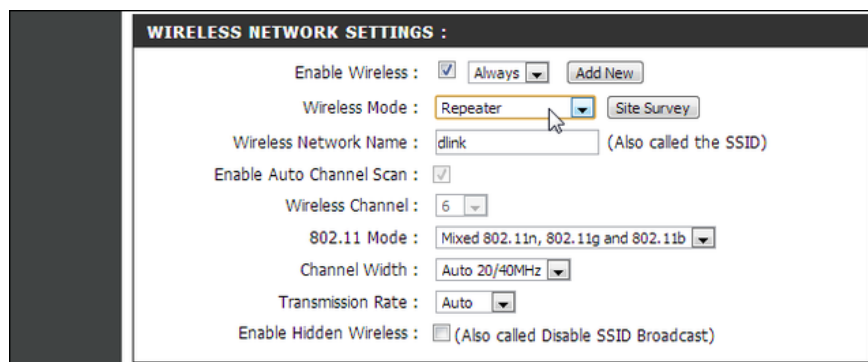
WIRELESS NETWORK SETTINGS :

Enable Wireless : Always Add New

Wireless Mode : Repeater Site Survey

Wireless Network Name : dlink (Also called the SSID)

Enable Auto Channel Scan :

Wireless Channel : 6

802.11 Mode : Mixed 802.11n, 802.11g and 802.11b

Channel Width : Auto 20/40MHz

Transmission Rate : Auto

Enable Hidden Wireless : (Also called Disable SSID Broadcast)